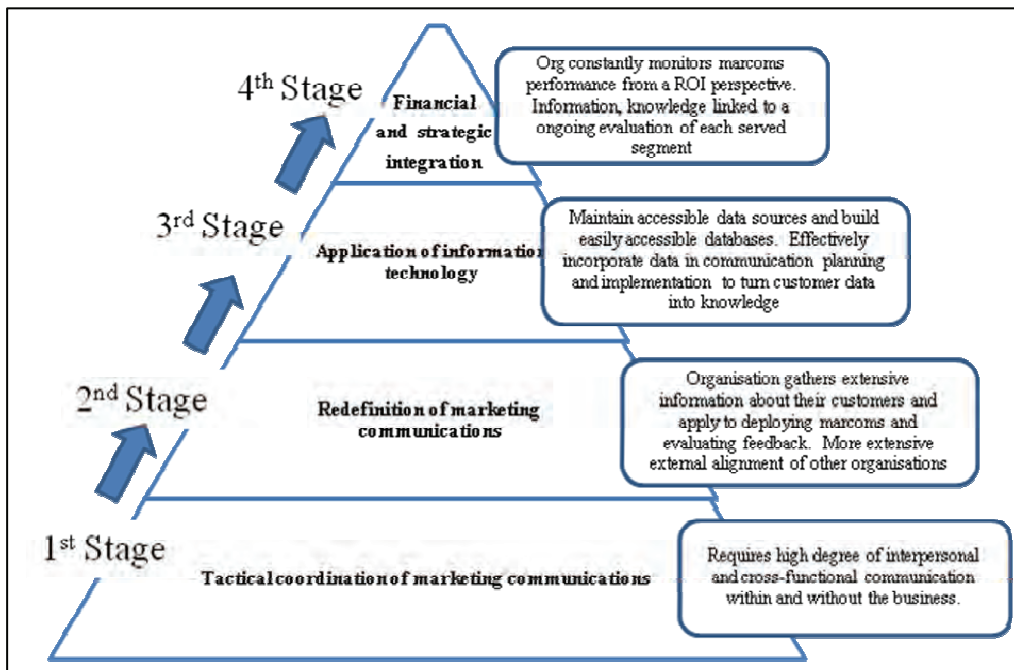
4$^{th}$ Stage

Financial and strategic integration

Org constantly monitors marcoms performance from a ROI perspective. Information, knowledge linked to a ongoing evaluation of each served segment

3$^{rd}$ Stage

Application of information technology

Maintain accessible data sources and build easily accessible databases. Effectively incorporate data in communication planning and implementation to turn customer data into knowledge

2$^{nd}$ Stage

Redefinition of marketing communications

Organisation gathers extensive information about their customers and apply to deploying marcoms and evaluating feedback. More extensive external alignment of other organisations

1$^{st}$ Stage

Tactical coordination of marketing communications

Requires high degree of interpersonal and cross-functional communication within and without the business.